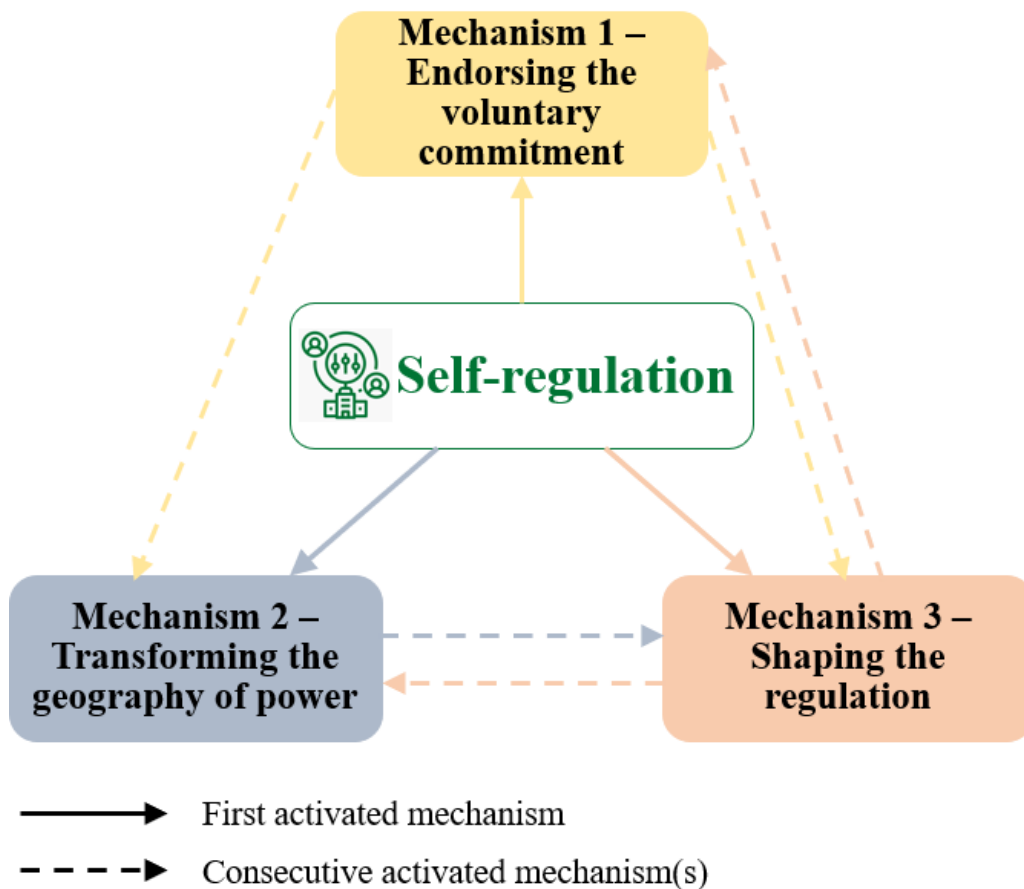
Mechanism 1 – Endorsing the voluntary commitment

Self-regulation

Mechanism 2 – Transforming the geography of power

Mechanism 3 – Shaping the regulation

First activated mechanism

Consecutive activated mechanism(s)